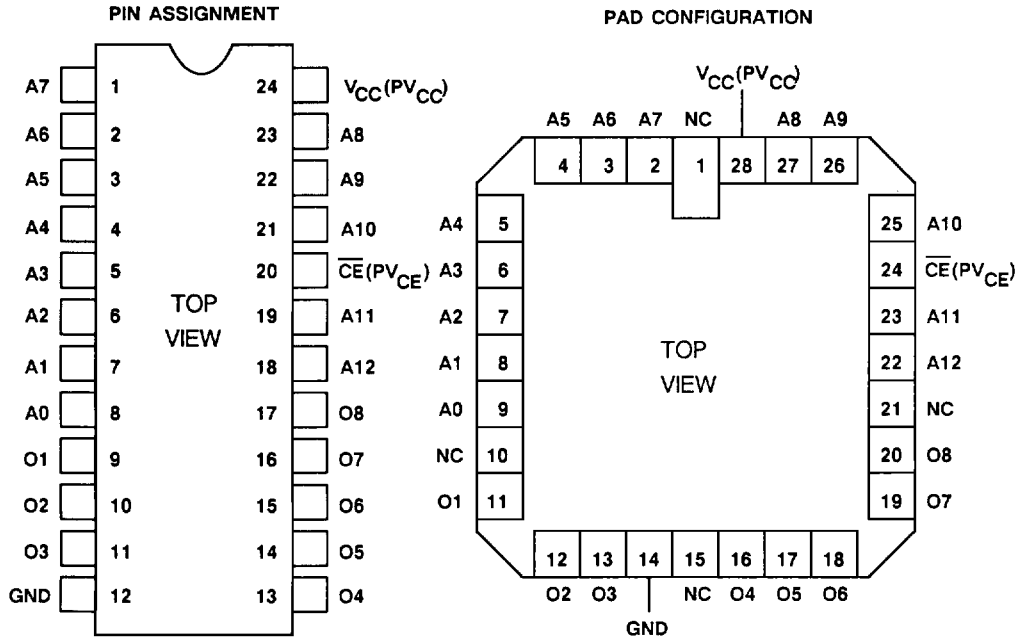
PIN ASSIGNMENT

A7 1 24 $V_{CC}(PV_{CC})$
A6 2 23 A8
A5 3 22 A9
A4 4 21 A10
A3 5 20 $\overline{CE}(PV_{CE})$
A2 6 19 A11
A1 7 18 A12
A0 8 17 O8
O1 9 16 O7
O2 10 15 O6
O3 11 14 O5
GND 12 13 O4

TOP VIEW

PAD CONFIGURATION

$V_{CC}(PV_{CC})$

A5 A6 A7 NC A8 A9
4 3 2 1 28 27 26

A4 5
A3 6
A2 7
A1 8
A0 9
NC 10
O1 11

25 A10
24 $\overline{CE}(PV_{CE})$
23 A11
22 A12
21 NC
20 O8
19 O7

TOP VIEW

12 13 14 15 16 17 18
O2 O3 NC O4 O5 O6
GND